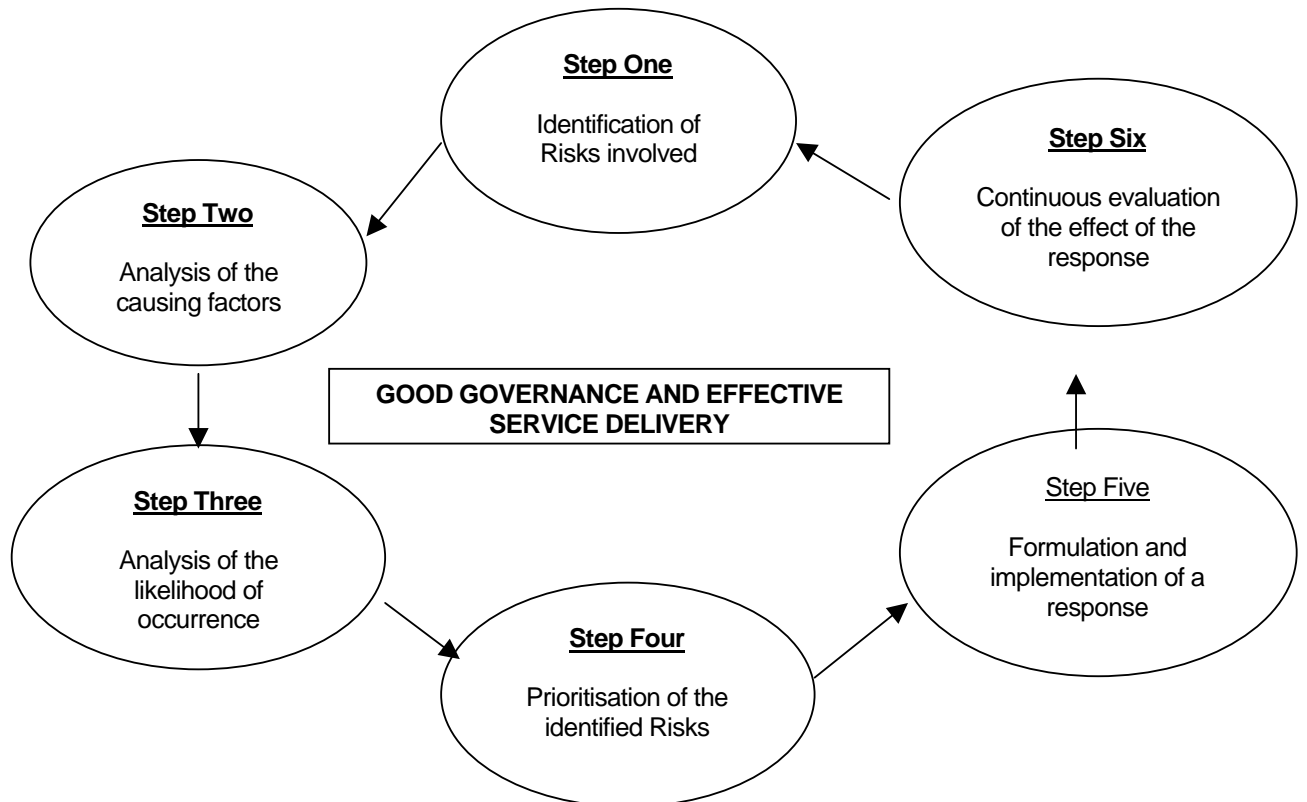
Step One

Identification of Risks involved

Step Two

Analysis of the causing factors

Step Three

Analysis of the likelihood of occurrence

Step Four

Prioritisation of the identified Risks

Step Five

Formulation and implementation of a response

Step Six

Continuous evaluation of the effect of the response

GOOD GOVERNANCE AND EFFECTIVE SERVICE DELIVERY